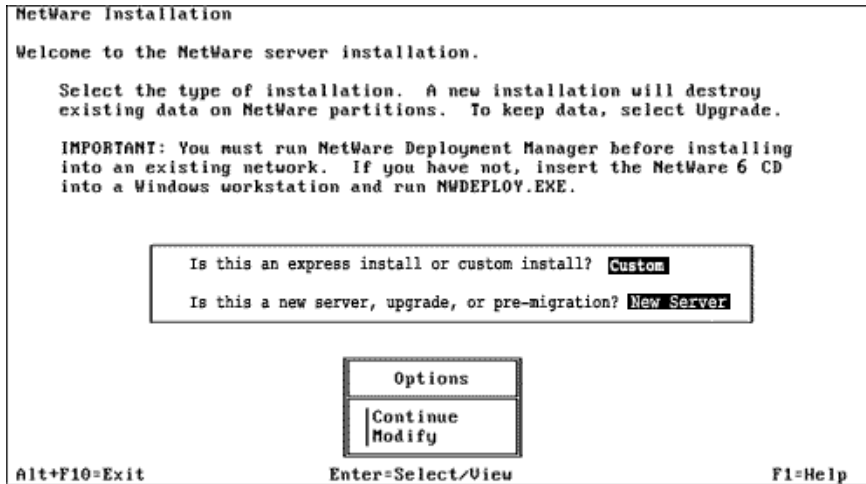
NetWare Installation

Welcome to the NetWare server installation.

Select the type of installation. A new installation will destroy existing data on NetWare partitions. To keep data, select Upgrade.

IMPORTANT: You must run NetWare Deployment Manager before installing into an existing network. If you have not, insert the NetWare 6 CD into a Windows workstation and run NWDEPLOY.EXE.

Is this an express install or custom install? Custom

Is this a new server, upgrade, or pre-migration? New Server

Options

Continue
Modify

Alt+F10=Exit
Enter=Select/View
F1=Help